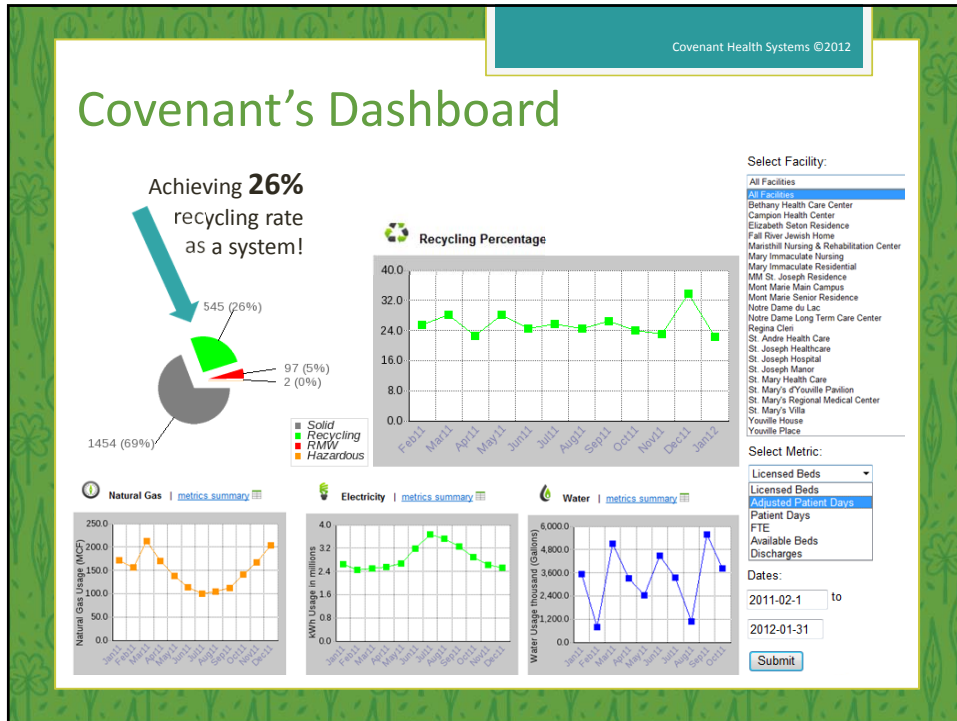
Covenant Health Systems ©2012

Covenant's Dashboard

Achieving **26%** recycling rate as a system!

545 (26%)
97 (5%)
2 (0%)
1454 (69%)

Solid
Recycling
RMW
Hazardous

Recycling Percentage

40.0
32.0
24.0
16.0
8.0
0.0

Feb11 Mar11 Apr11 May11 Jun11 Jul11 Aug11 Sep11 Oct11 Nov11 Dec11 Jan12

Select Facility:

All Facilities
All Facilities
Bethany Health Care Center
Campion Health Center
Elizabeth Seton Residence
Fall River Jewish Home
Maristhill Nursing & Rehabilitation Center
Mary Immaculate Nursing
Mary Immaculate Residential
MM St. Joseph Residence
Mont Marie Main Campus
Mont Marie Senior Residence
Notre Dame du Lac
Notre Dame Long Term Care Center
Regina Cleri
St. Andre Health Care
St. Joseph Healthcare
St. Joseph Hospital
St. Joseph Manor
St. Mary Health Care
St. Mary's d'Youville Pavilion
St. Mary's Regional Medical Center
St. Mary's Villa
Youville House
Youville Place

Select Metric:

Licensed Beds
Licensed Beds
Adjusted Patient Days
Patient Days
FTE
Available Beds
Discharges

Dates:

2011-02-1 to
2012-01-31

Submit

Natural Gas | metrics summary

Natural Gas Usage (MCF)
250.0
200.0
150.0
100.0
50.0
0.0
Jan11 Feb11 Mar11 Apr11 May11 Jun11 Jul11 Aug11 Sep11 Oct11 Nov11 Dec11

Electricity | metrics summary

kWh Usage in millions
4.0
3.2
2.4
1.6
0.8
0.0
Jan11 Feb11 Mar11 Apr11 May11 Jun11 Jul11 Aug11 Sep11 Oct11 Nov11 Dec11

Water | metrics summary

Water Usage thousand (Gallons)
6,000.0
4,800.0
3,600.0
2,400.0
1,200.0
0.0
Jan11 Feb11 Mar11 Apr11 May11 Jun11 Jul11 Aug11 Sep11 Oct11